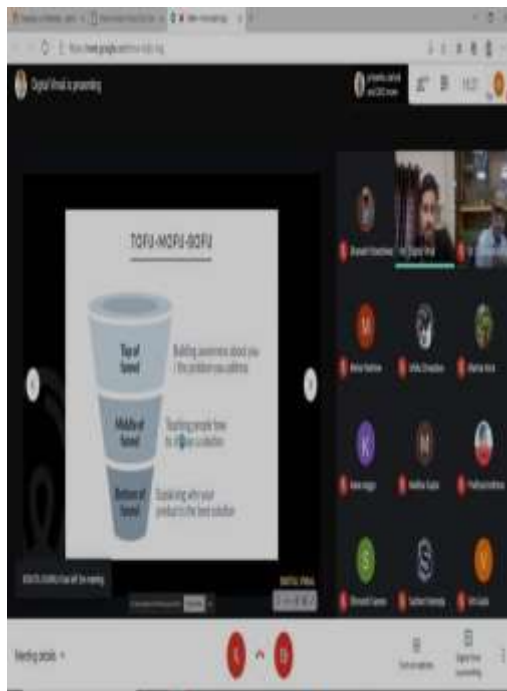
Digital Vinali is presenting

TOFU-MOFU-BOFU

Top of funnel

Building awareness about you / the problem you address

Middle of funnel

Teaching people how to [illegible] a solution

Bottom of funnel

Explaining why your product is the best solution

M

K

M

S

S

V

Meeting details

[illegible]